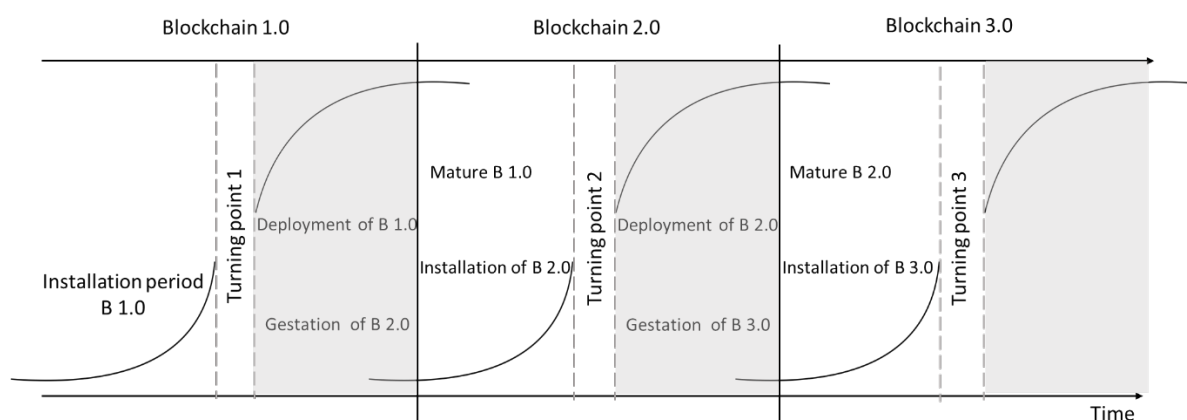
Blockchain 1.0

Blockchain 2.0

Blockchain 3.0

Installation period B 1.0

Turning point 1

Deployment of B 1.0

Gestation of B 2.0

Mature B 1.0

Installation of B 2.0

Turning point 2

Deployment of B 2.0

Gestation of B 3.0

Mature B 2.0

Installation of B 3.0

Turning point 3

Time